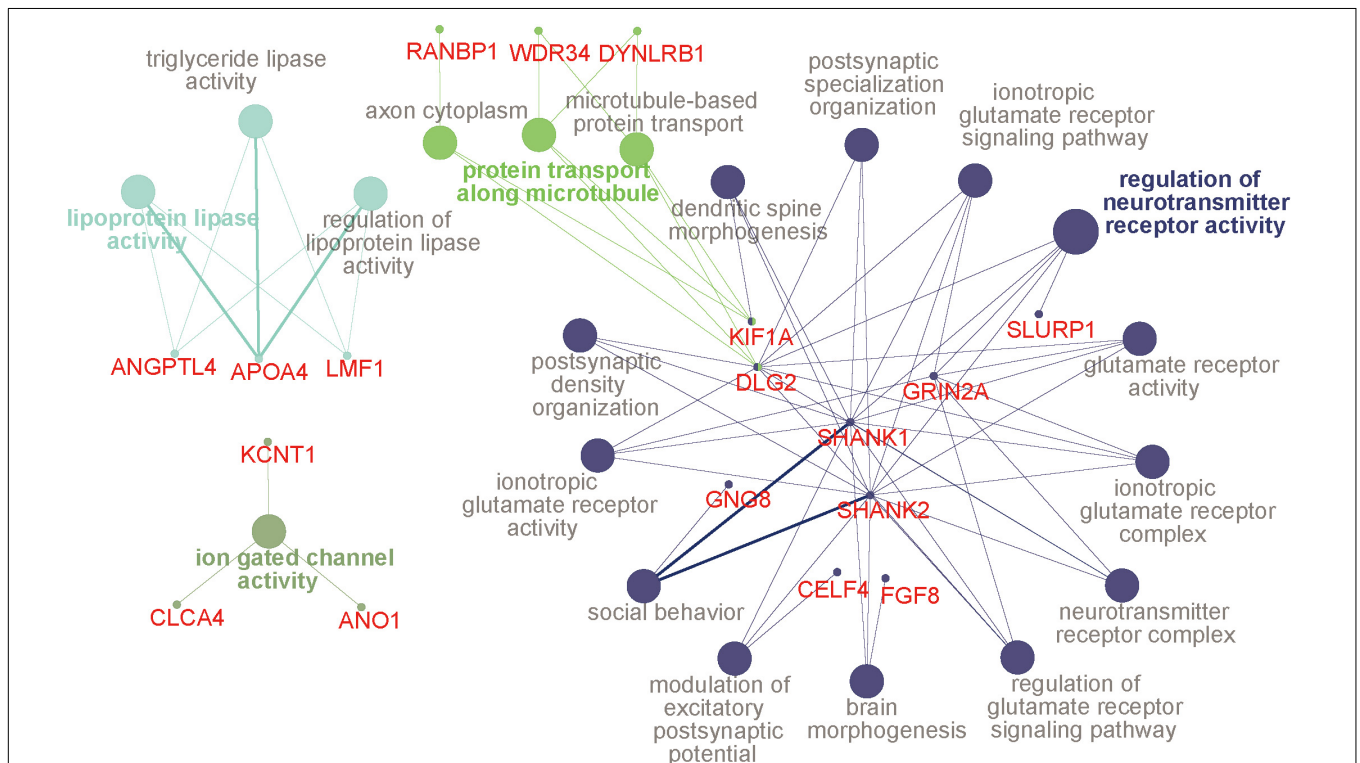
triglyceride lipase activity

lipoprotein lipase activity

regulation of lipoprotein lipase activity

ANGPTL4

APOA4

LMF1

KCNT1

ion gated channel activity

CLCA4

ANO1

RANBP1

WDR34

DYNLRB1

axon cytoplasm

microtubule-based protein transport

protein transport along microtubule

postsynaptic specialization organization

ionotropic glutamate receptor signaling pathway

dendritic spine morphogenesis

regulation of neurotransmitter receptor activity

KIF1A

SLURP1

postsynaptic density organization

DLG2

GRIN2A

glutamate receptor activity

SHANK1

ionotropic glutamate receptor activity

GNG8

SHANK2

ionotropic glutamate receptor complex

CELF4

FGF8

social behavior

neurotransmitter receptor complex

modulation of excitatory postsynaptic potential

brain morphogenesis

regulation of glutamate receptor signaling pathway